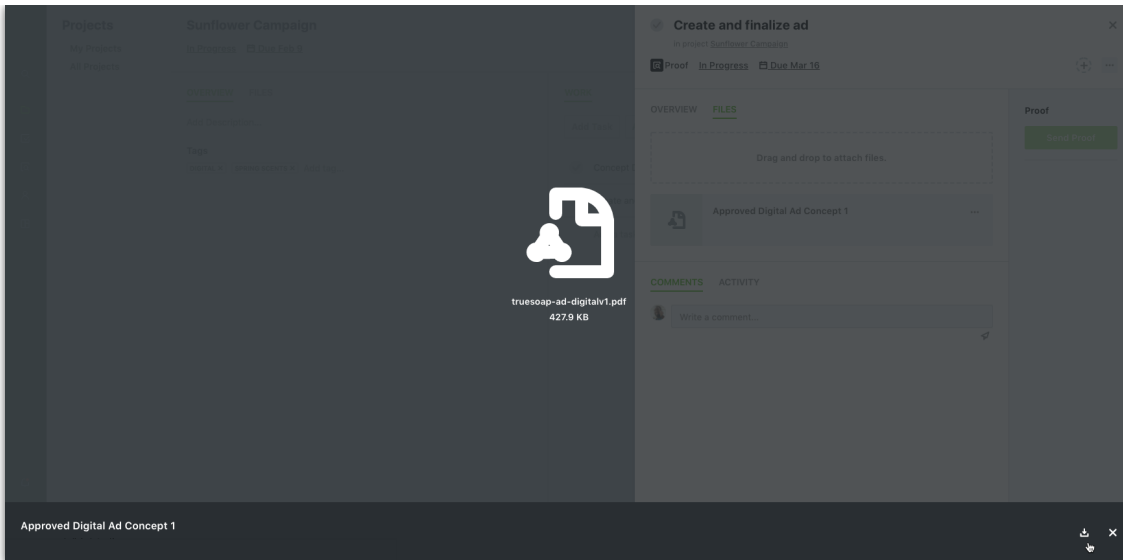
Projects
My Projects
All Projects

Sunflower Campaign
In Progress  Due Feb 8

OVERVIEW  FILES

Add description...

Tags

Create and finalize ad
in project Sunflower Campaign
Proof  In Progress  Due Mar 16

OVERVIEW  FILES

Drag and drop to attach files.

Approved Digital Ad Concept 1

COMMENTS  ACTIVITY

Write a comment...

Proof
Send Proof

truesoap-ad-digitalv1.pdf
427.9 KB

Approved Digital Ad Concept 1